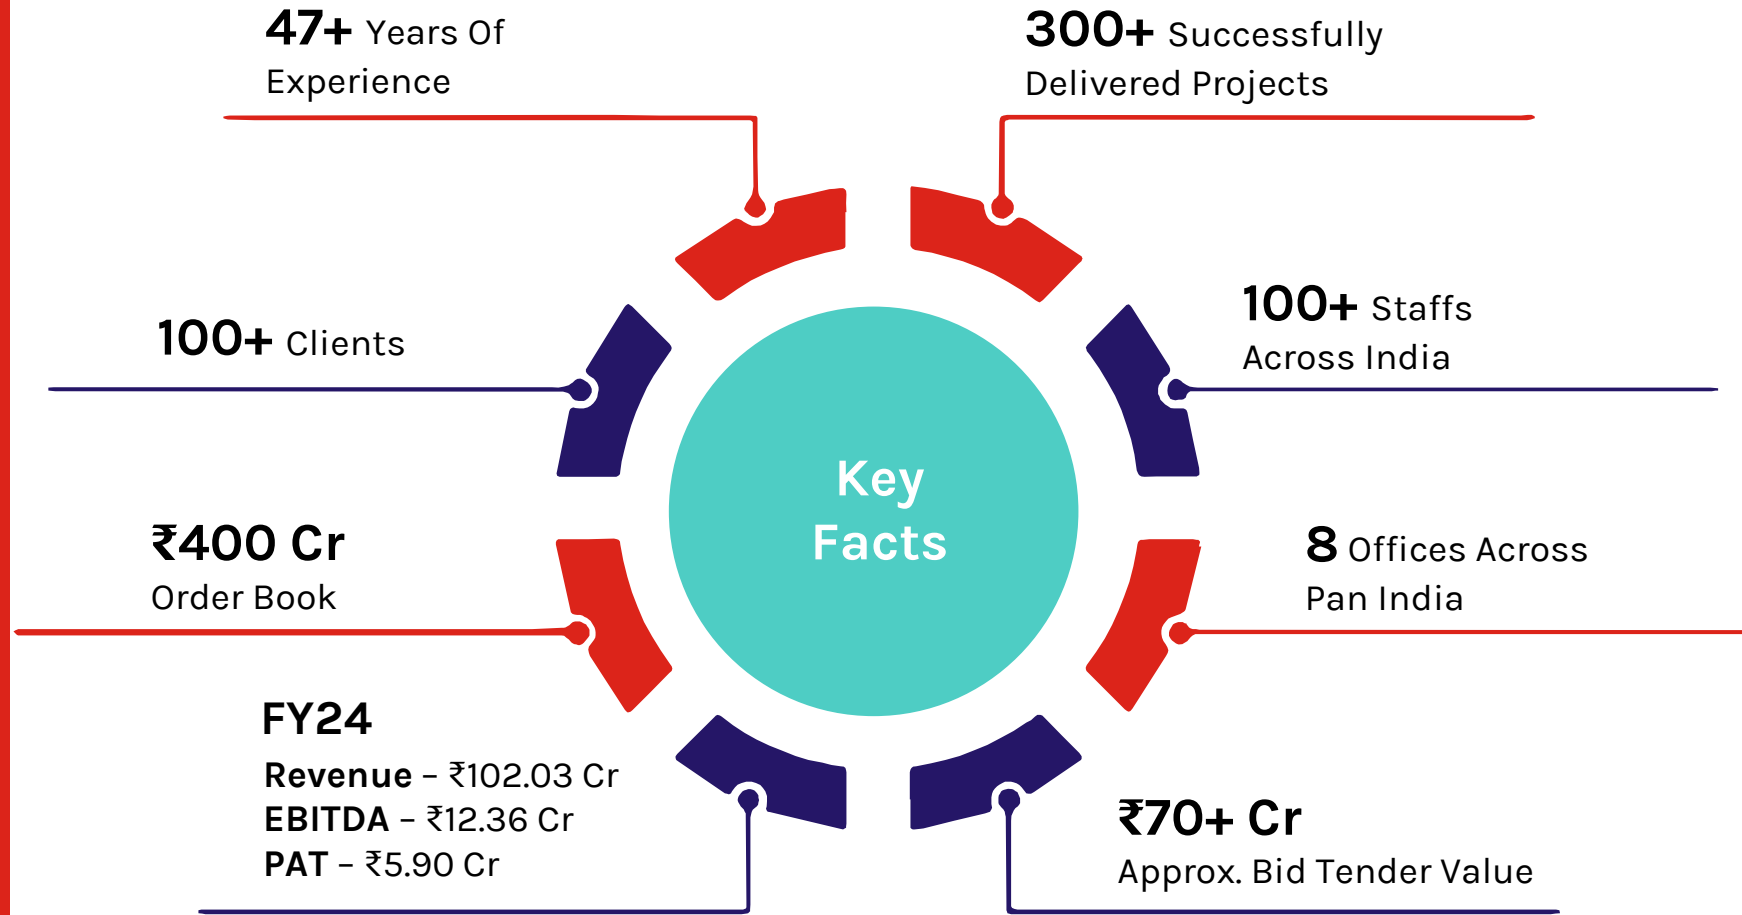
47+ Years Of Experience

300+ Successfully Delivered Projects

100+ Clients

Key Facts

100+ Staffs Across India

₹400 Cr Order Book

8 Offices Across Pan India

FY24

Revenue – ₹102.03 Cr
EBITDA – ₹12.36 Cr
PAT – ₹5.90 Cr

₹70+ Cr Approx. Bid Tender Value